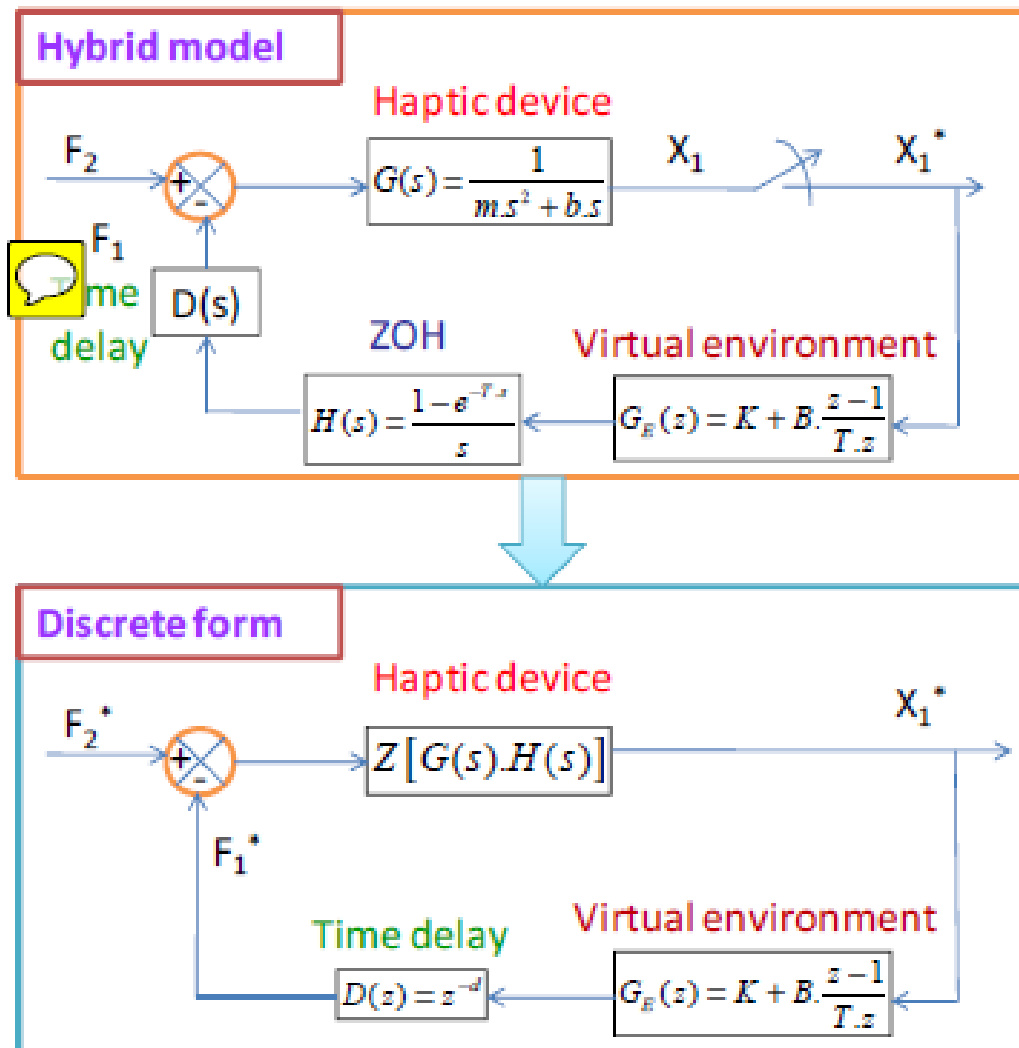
Hybrid model

Haptic device

$F_2$

+

-

$G(s)=\frac{1}{m.s^2+b.s}$

$X_1$

$X_1^*$

$F_1$

Time delay

D(s)

ZOH

Virtual environment

$H(s)=\frac{1-e^{-T.s}}{s}$

$G_E(z)=K+B.\frac{z-1}{T.z}$

Discrete form

Haptic device

$F_2^*$

+

-

$Z\left[G(s).H(s)\right]$

$X_1^*$

$F_1^*$

Virtual environment

Time delay

$D(z)=z^{-d}$

$G_E(z)=K+B.\frac{z-1}{T.z}$